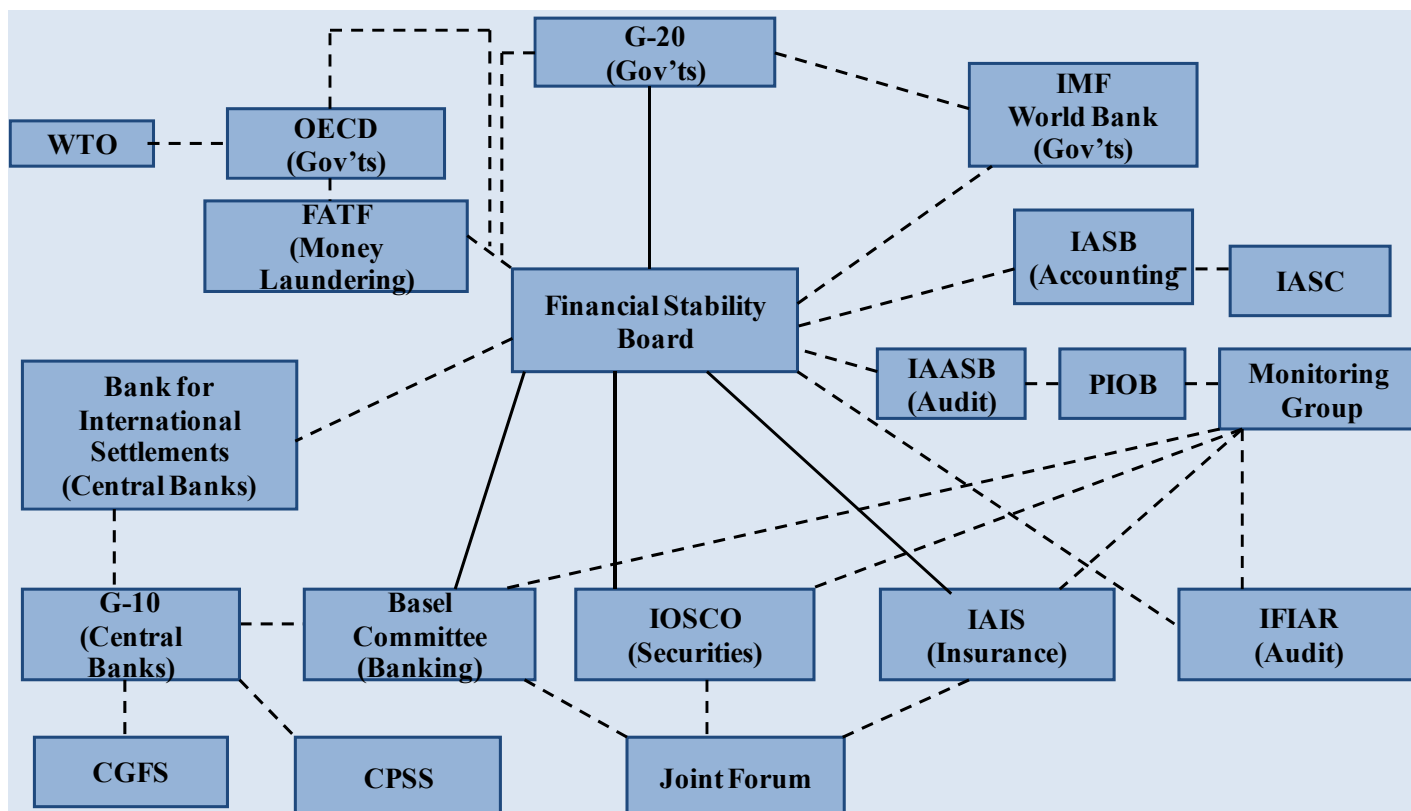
G-20
(Gov'ts)

WTO

OECD
(Gov'ts)

IMF
World Bank
(Gov'ts)

FATF
(Money
Laundering)

IASB
(Accounting)

IASC

Financial Stability
Board

Bank for
International
Settlements
(Central Banks)

IAASB
(Audit)

PIOB

Monitoring
Group

G-10
(Central
Banks)

Basel
Committee
(Banking)

IOSCO
(Securities)

IAIS
(Insurance)

IFIAR
(Audit)

CGFS

CPSS

Joint Forum